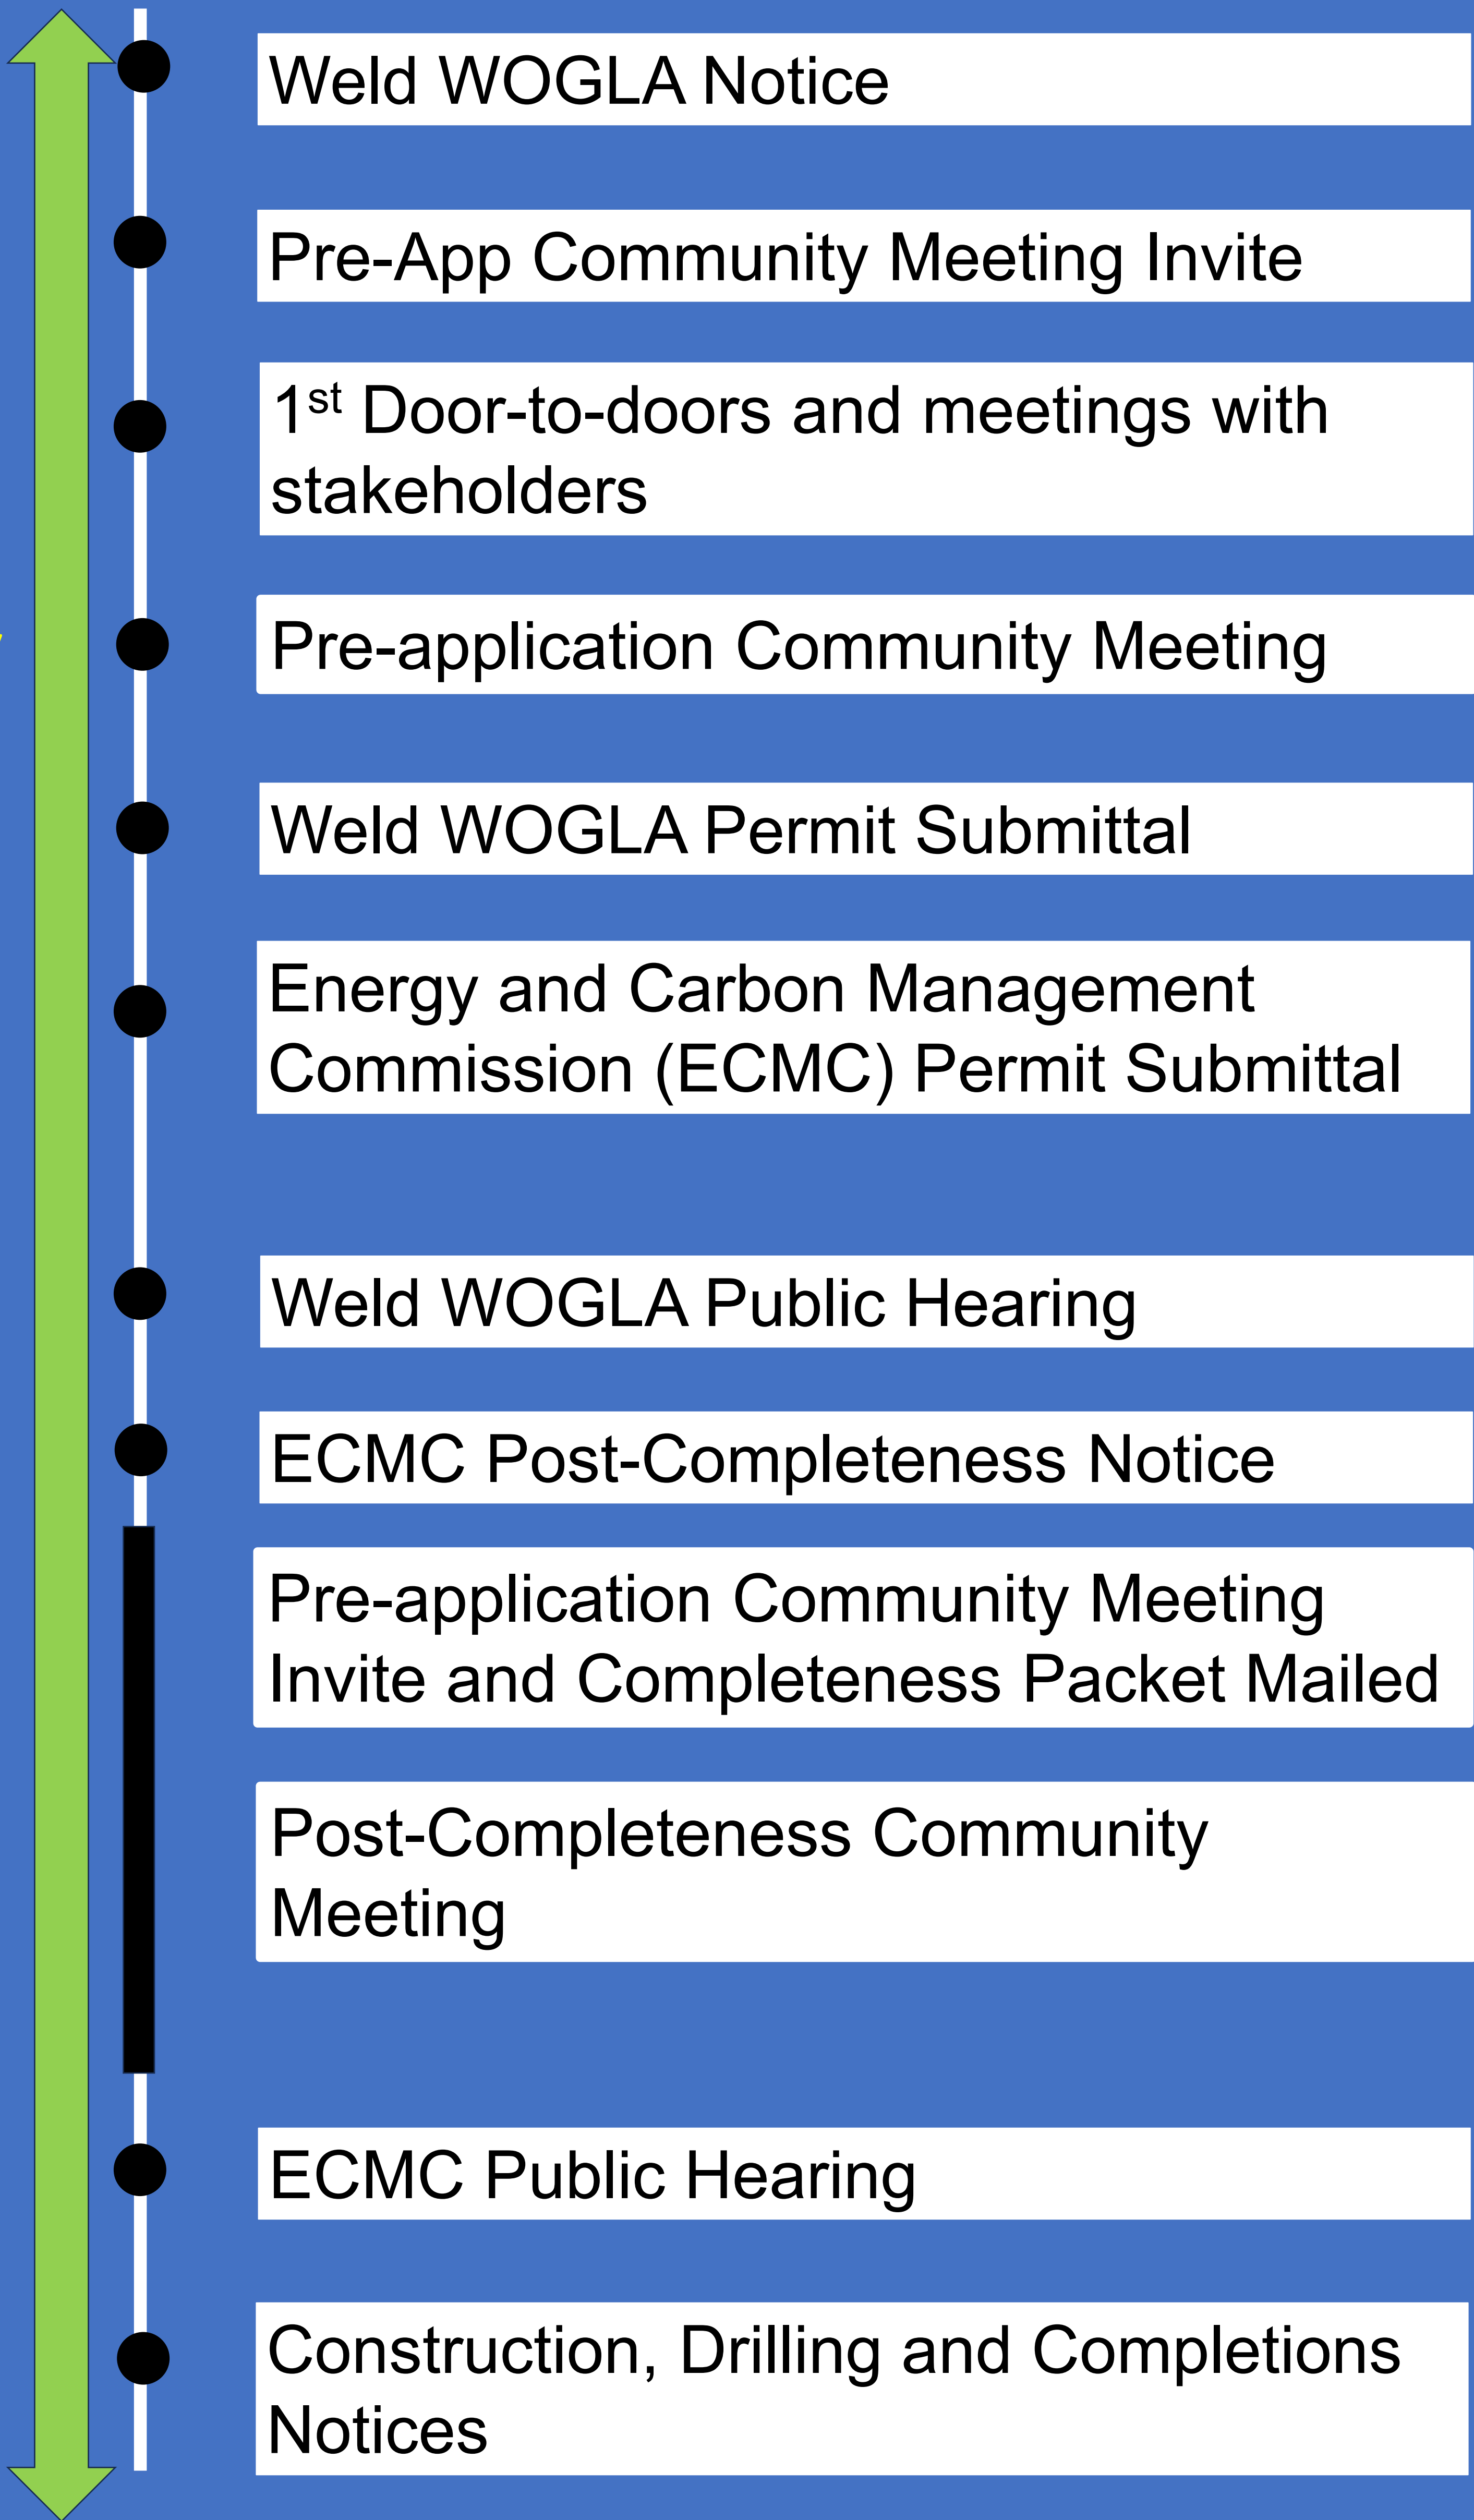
Weld WOGLA Notice

Pre-App Community Meeting Invite

1$^{st}$ Door-to-doors and meetings with stakeholders

Pre-application Community Meeting

Weld WOGLA Permit Submittal

Energy and Carbon Management Commission (ECMC) Permit Submittal

Weld WOGLA Public Hearing

ECMC Post-Completeness Notice

Pre-application Community Meeting Invite and Completeness Packet Mailed

Post-Completeness Community Meeting

ECMC Public Hearing

Construction, Drilling and Completions Notices